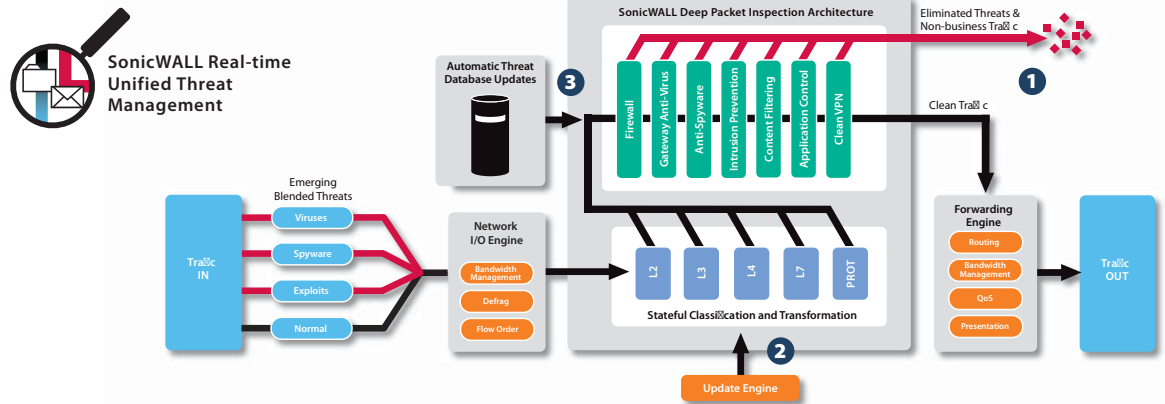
SonicWALL Real-time Unified Threat Management

Automatic Threat Database Updates

3

SonicWALL Deep Packet Inspection Architecture

Firewall

Gateway Anti-Virus

Anti-Spyware

Intrusion Prevention

Content Filtering

Application Control

Clean VPN

Eliminated Threats & Non-business Tra c

1

Clean Tra c

Emerging Blended Threats

Tra c IN

Viruses

Spyware

Exploits

Normal

Network I/O Engine

Bandwidth Management

Defrag

Flow Order

L2

L3

L4

L7

PROT

Stateful Classi cation and Transformation

2

Update Engine

Forwarding Engine

Routing

Bandwidth Management

QoS

Presentation

Tra c OUT